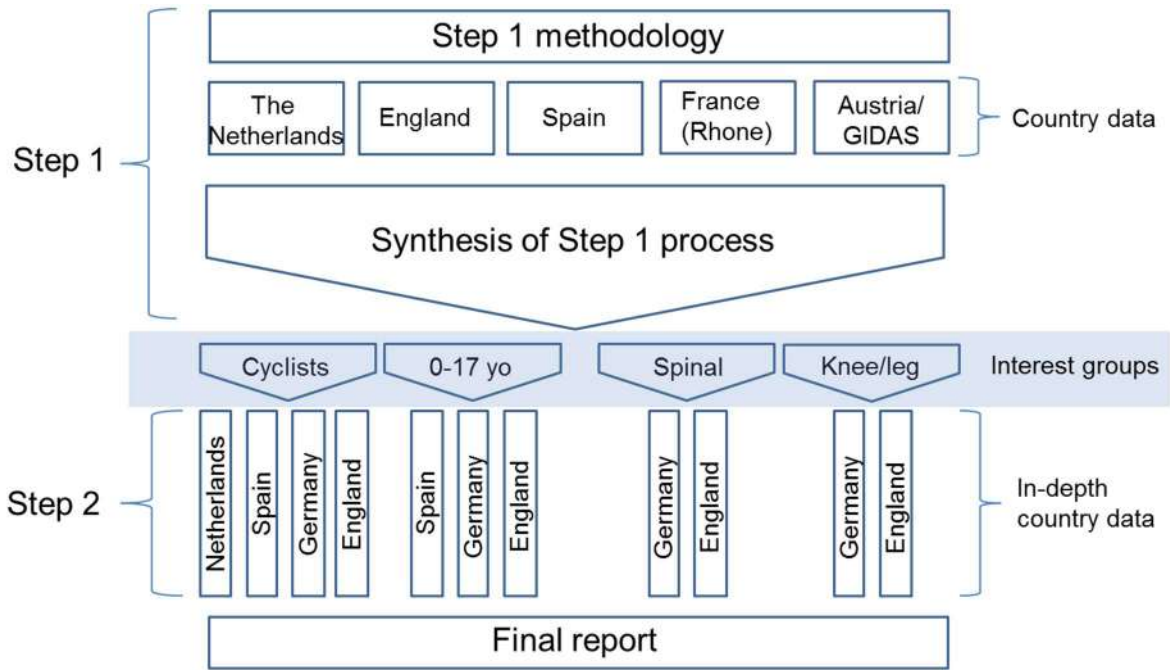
Step 1 methodology

The Netherlands

England

Spain

France (Rhone)

Austria/ GIDAS

Country data

Step 1

Synthesis of Step 1 process

Cyclists

0-17 yo

Spinal

Knee/leg

Interest groups

Netherlands

Spain

Germany

England

Spain

Germany

England

Germany

England

Germany

England

Step 2

In-depth country data

Final report